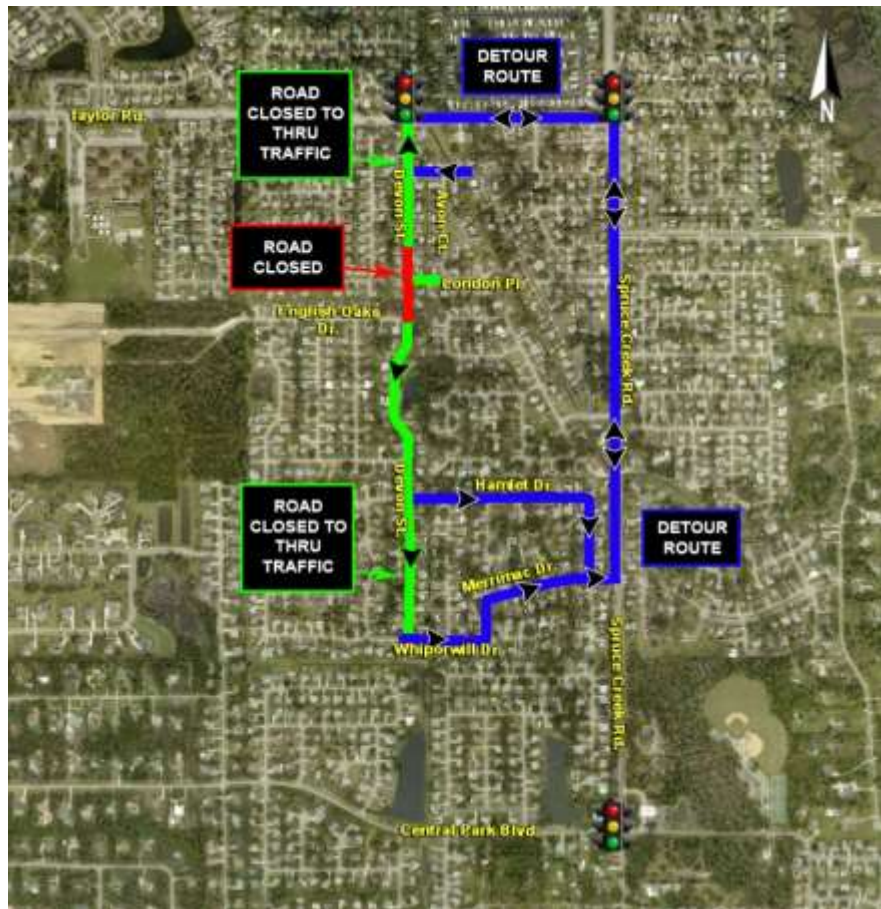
DETOUR ROUTE

N

ROAD CLOSED TO THRU TRAFFIC

Taylor Rd.

Devon St.

Avon Ct.

ROAD CLOSED

London Pl.

English Oaks Dr.

Spruce Creek Rd.

Hamlet Dr.

DETOUR ROUTE

ROAD CLOSED TO THRU TRAFFIC

Devon St.

Merrimac Dr.

Whipporwill Dr.

Spruce Creek Rd.

Central Park Blvd